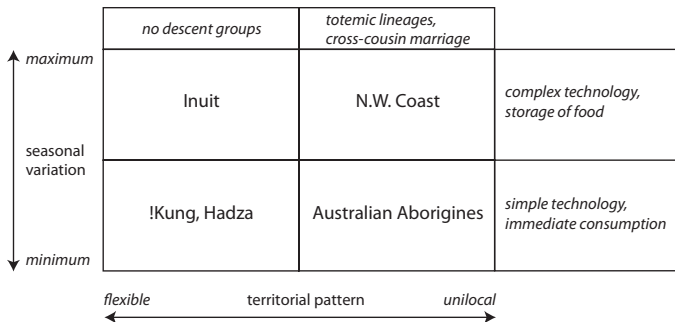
| | no descent groups | totemic lineages, cross-cousin marriage | |
|---|---|---|---|
| maximum | Inuit | N.W. Coast | complex technology, storage of food |
| seasonal variation | | | |
| minimum | !Kung, Hadza | Australian Aborigines | simple technology, immediate consumption |

flexible territorial pattern unilocal